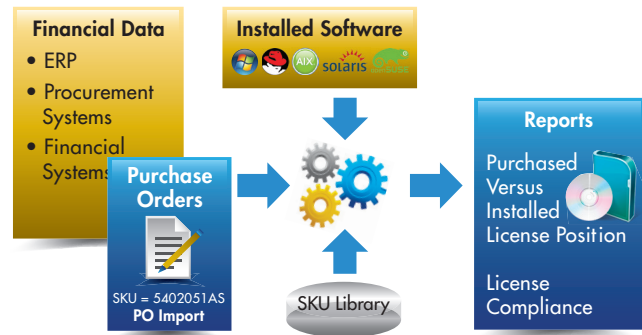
Financial Data
• ERP
• Procurement Systems
• Financial Systems

Installed Software

AIX solaris

Purchase Orders

SKU = 5402051AS
PO Import

SKU Library

Reports

Purchased Versus Installed License Position

License Compliance